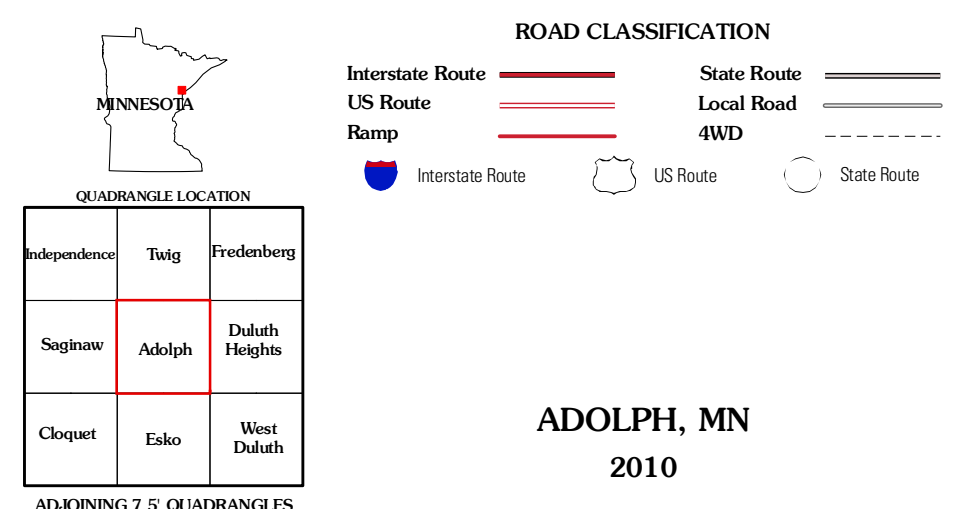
MINNESOTA

QUADRANGLE LOCATION

| Independence | Twig | Fredenberg |
|---|---|---|
| Saginaw | Adolph | Duluth Heights |
| Cloquet | Esko | West Duluth |

ADJOINING 7.5' QUADRANGLES

ROAD CLASSIFICATION

Interstate Route
State Route
US Route
Local Road
Ramp
4WD

Interstate Route
US Route
State Route

ADOLPH, MN
2010